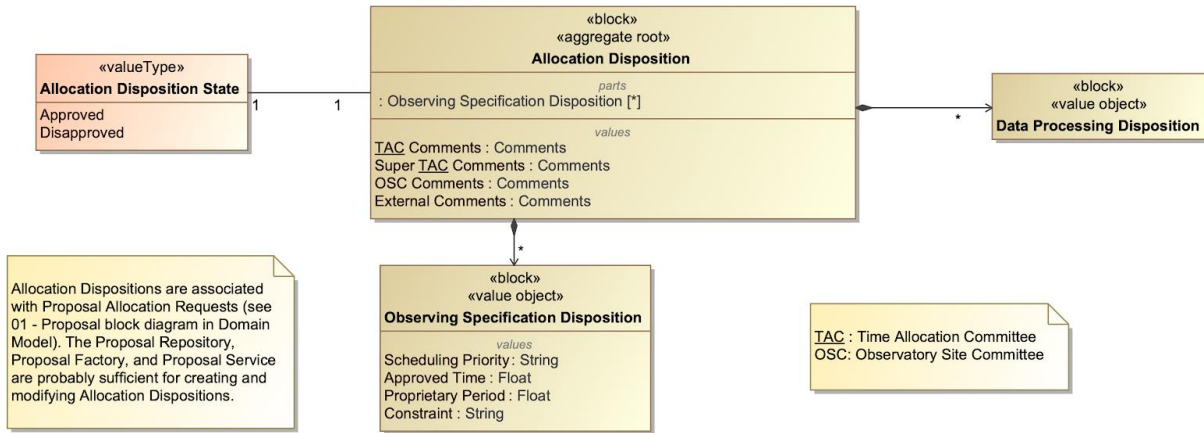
«valueType»
Allocation Disposition State
Approved
Disapproved

1

1

«block»
«aggregate root»
Allocation Disposition
parts
: Observing Specification Disposition [*]
values
TAC Comments : Comments
Super TAC Comments : Comments
OSC Comments : Comments
External Comments : Comments

*

«block»
«value object»
Data Processing Disposition

*

«block»
«value object»
Observing Specification Disposition
values
Scheduling Priority: String
Approved Time : Float
Proprietary Period : Float
Constraint : String

Allocation Dispositions are associated with Proposal Allocation Requests (see 01 - Proposal block diagram in Domain Model). The Proposal Repository, Proposal Factory, and Proposal Service are probably sufficient for creating and modifying Allocation Dispositions.

TAC : Time Allocation Committee
OSC: Observatory Site Committee